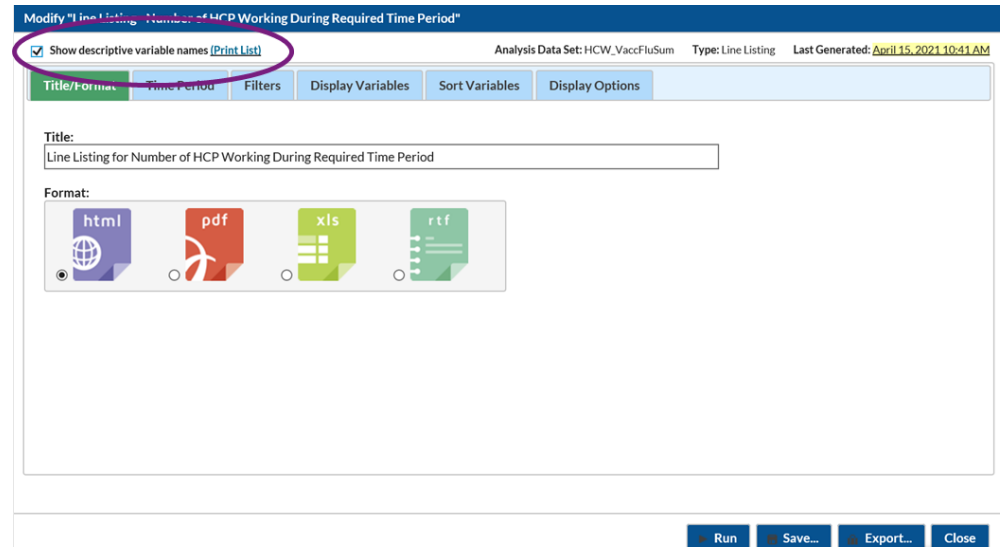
Modify "Line Listing - Number of HCP Working During Required Time Period"

Show descriptive variable names (Print List)

Analysis Data Set: HCW_VaccFluSum Type: Line Listing Last Generated: April 15, 2021 10:41 AM

Title/Format | Time Period | Filters | Display Variables | Sort Variables | Display Options

Title:

Line Listing for Number of HCP Working During Required Time Period

Format:

html pdf xls rtf

Run Save... Export... Close